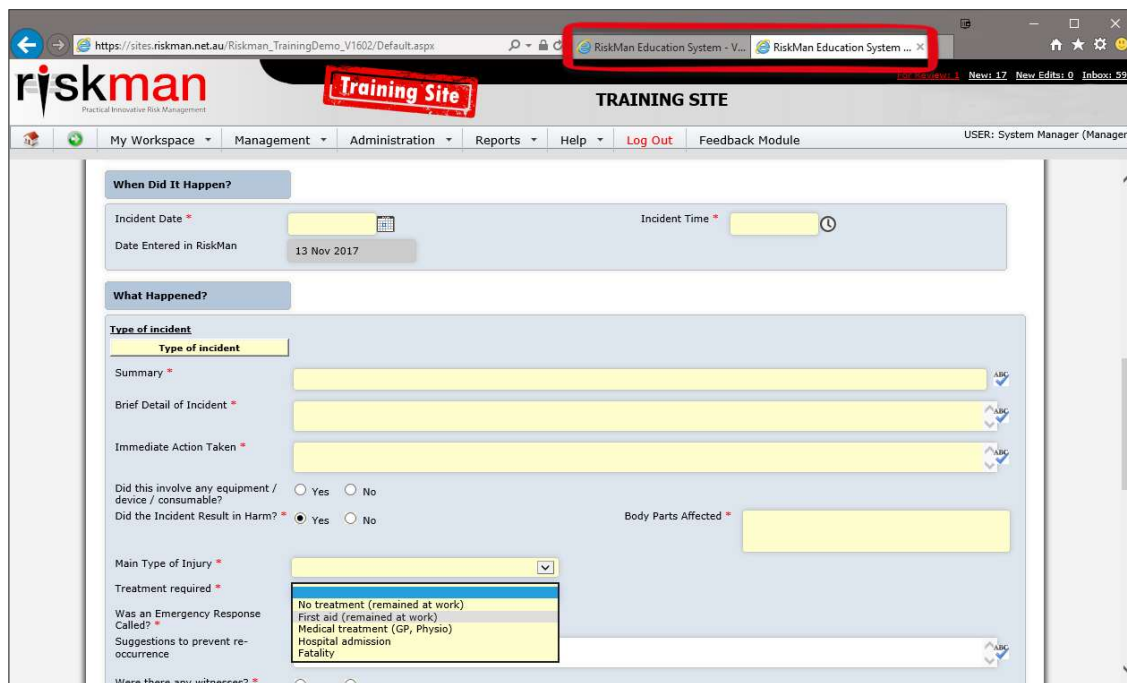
https://sites.riskman.net.au/Riskman_TrainingDemo_V1602/Default.aspx

RiskMan Education System - V...

RiskMan Education System ...

riskman

Practical Innovative Risk Management

Training Site

TRAINING SITE

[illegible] New: 17 New Edits: 0 Inbox: 59

My Workspace ▾ Management ▾ Administration ▾ Reports ▾ Help ▾ Log Out Feedback Module

USER: System Manager (Manager

When Did It Happen?

Incident Date *

Incident Time *

Date Entered in RiskMan

13 Nov 2017

What Happened?

Type of incident

Type of incident

Summary *

Brief Detail of Incident *

Immediate Action Taken *

Did this involve any equipment / device / consumable? Yes No

Did the Incident Result in Harm? * Yes No

Body Parts Affected *

Main Type of Injury *

Treatment required *

No treatment (remained at work)
First aid (remained at work)
Medical treatment (GP, Physio)
Hospital admission
Fatality

Was an Emergency Response Called? *

Suggestions to prevent re-occurrence

Were there any witnesses? *